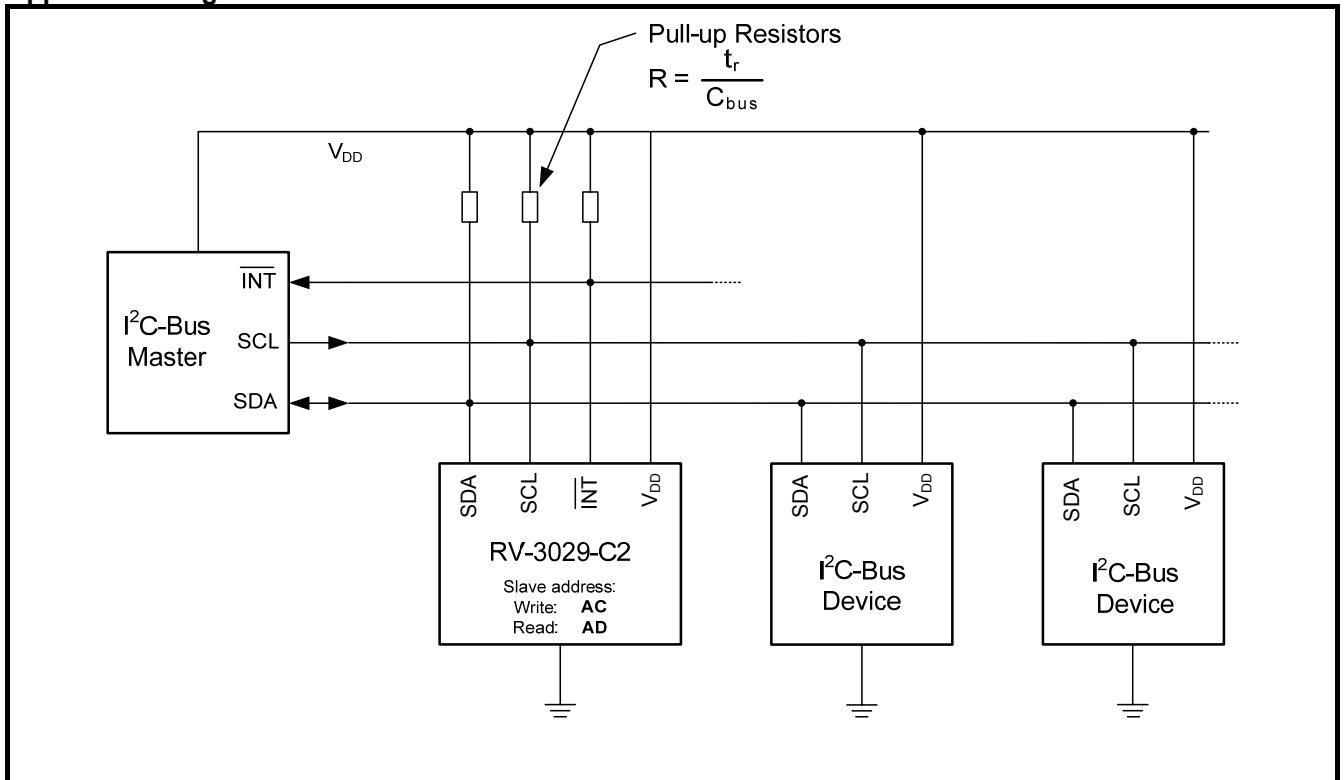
Pull-up Resistors
$R = \frac{t_r}{C_{bus}}$

$V_{DD}$

$\overline{INT}$
$I^2C$-Bus Master
SCL
SDA

SDA
SCL
$\overline{INT}$
$V_{DD}$
RV-3029-C2
Slave address:
Write: **AC**
Read: **AD**

SDA
SCL
$V_{DD}$
$I^2C$-Bus Device

SDA
SCL
$V_{DD}$
$I^2C$-Bus Device